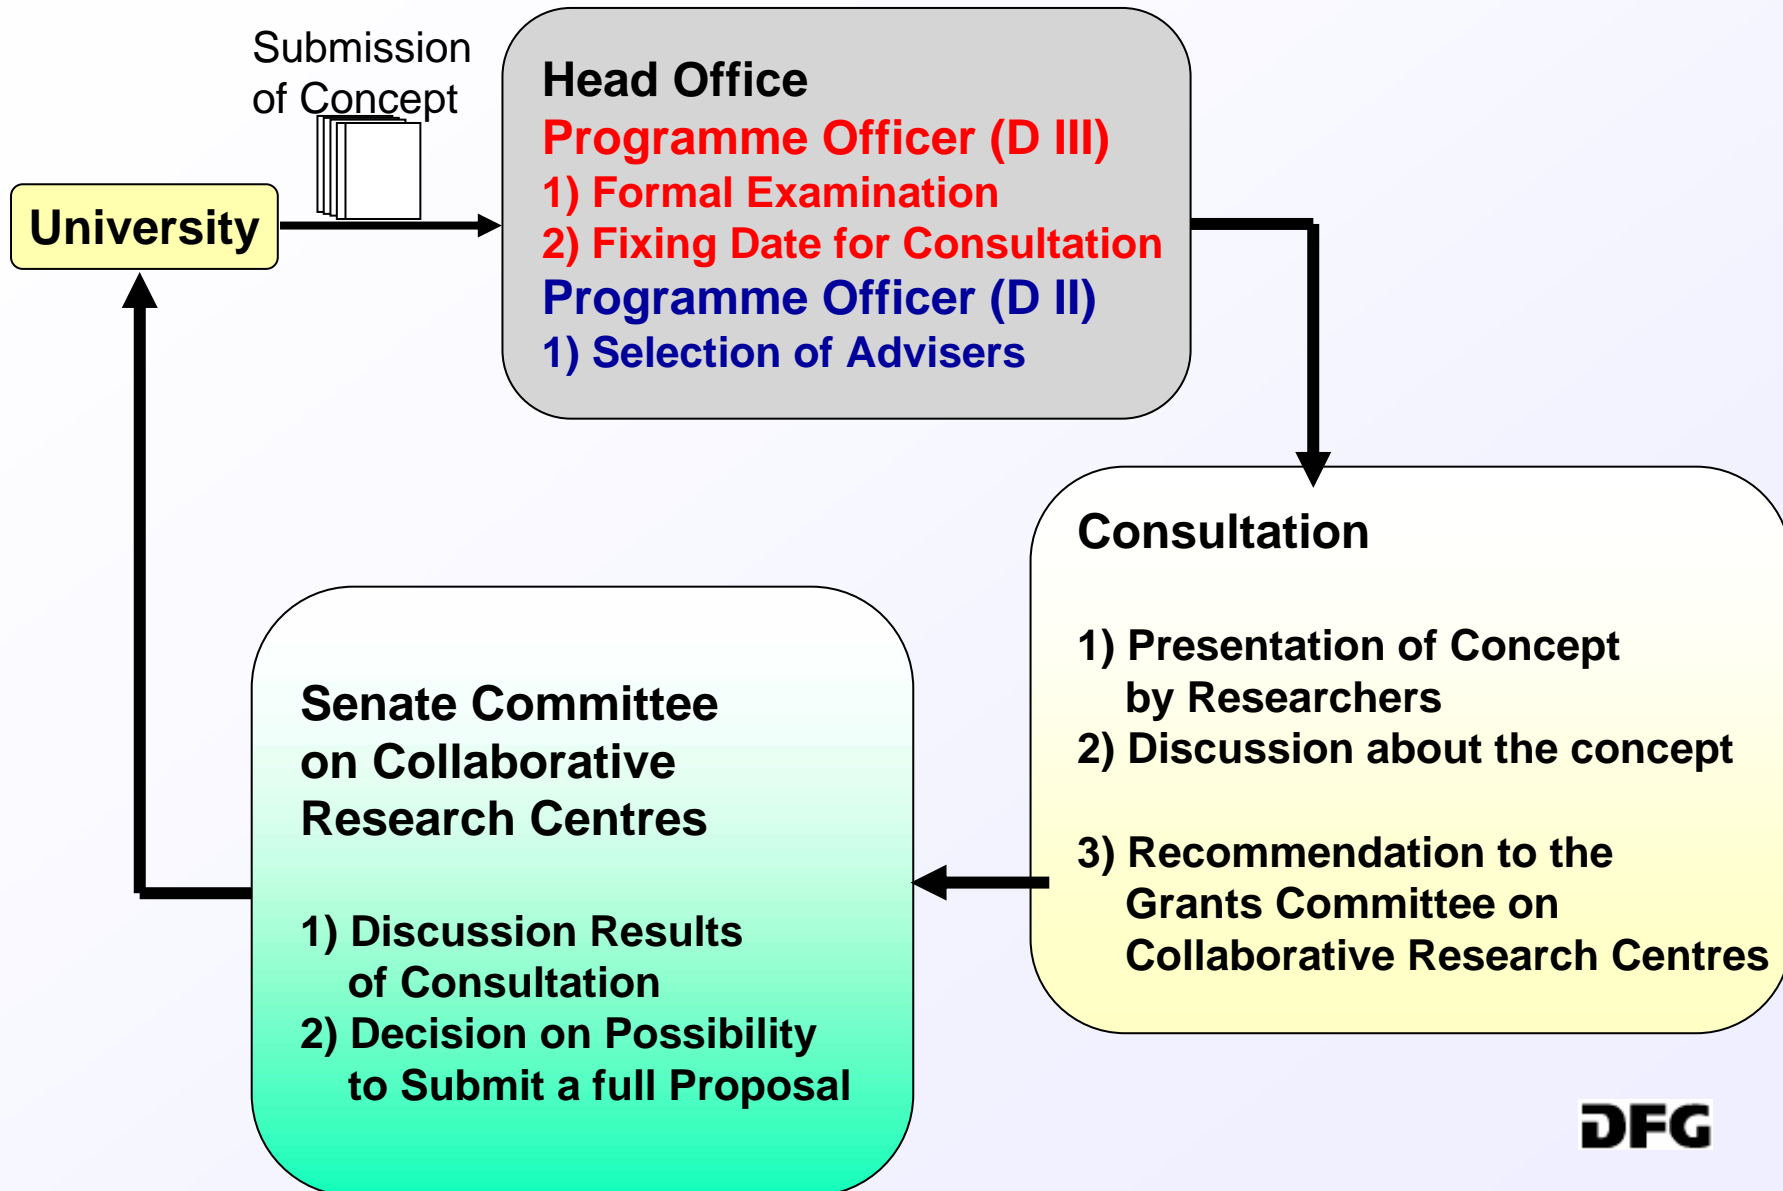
Submission of Concept

University

Head Office
Programme Officer (D III)
1) Formal Examination
2) Fixing Date for Consultation
Programme Officer (D II)
1) Selection of Advisers

Consultation

1) Presentation of Concept by Researchers
2) Discussion about the concept

3) Recommendation to the Grants Committee on Collaborative Research Centres

Senate Committee on Collaborative Research Centres

1) Discussion Results of Consultation
2) Decision on Possibility to Submit a full Proposal

DFG